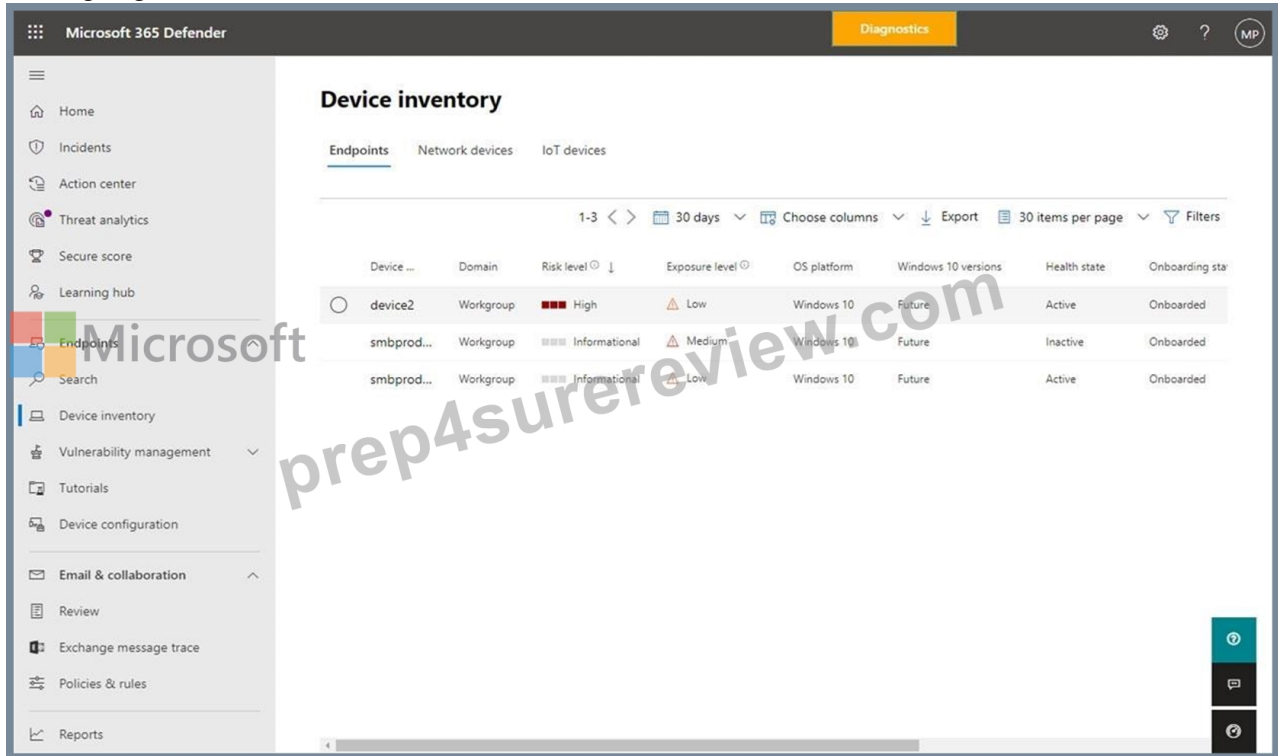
Microsoft 365 Defender

Diagnostics

MP

Home
Incidents
Action center
Threat analytics
Secure score
Learning hub
Endpoints
Search
Device inventory
Vulnerability management
Tutorials
Device configuration
Email & collaboration
Review
Exchange message trace
Policies & rules
Reports

Device inventory

Endpoints Network devices IoT devices

1-3 30 days Choose columns Export 30 items per page Filters

| Device ... | Domain | Risk level | Exposure level | OS platform | Windows 10 versions | Health state | Onboarding sta |
|---|---|---|---|---|---|---|---|
| device2 | Workgroup | High | Low | Windows 10 | Future | Active | Onboarded |
| smbprod... | Workgroup | Informational | Medium | Windows 10 | Future | Inactive | Onboarded |
| smbprod... | Workgroup | Informational | Low | Windows 10 | Future | Active | Onboarded |

Microsoft
prep4surereview.com